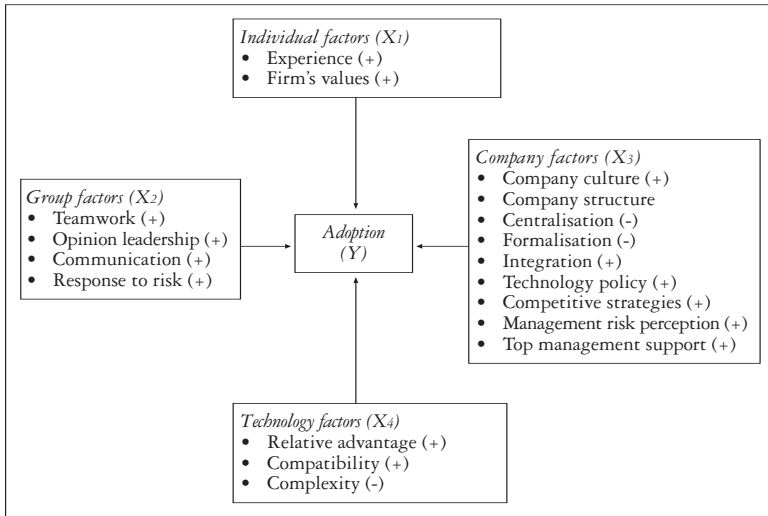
Individual factors ($X_1$)
- Experience (+)
- Firm's values (+)

Group factors ($X_2$)
- Teamwork (+)
- Opinion leadership (+)
- Communication (+)
- Response to risk (+)

Adoption
(Y)

Company factors ($X_3$)
- Company culture (+)
- Company structure
- Centralisation (-)
- Formalisation (-)
- Integration (+)
- Technology policy (+)
- Competitive strategies (+)
- Management risk perception (+)
- Top management support (+)

Technology factors ($X_4$)
- Relative advantage (+)
- Compatibility (+)
- Complexity (-)